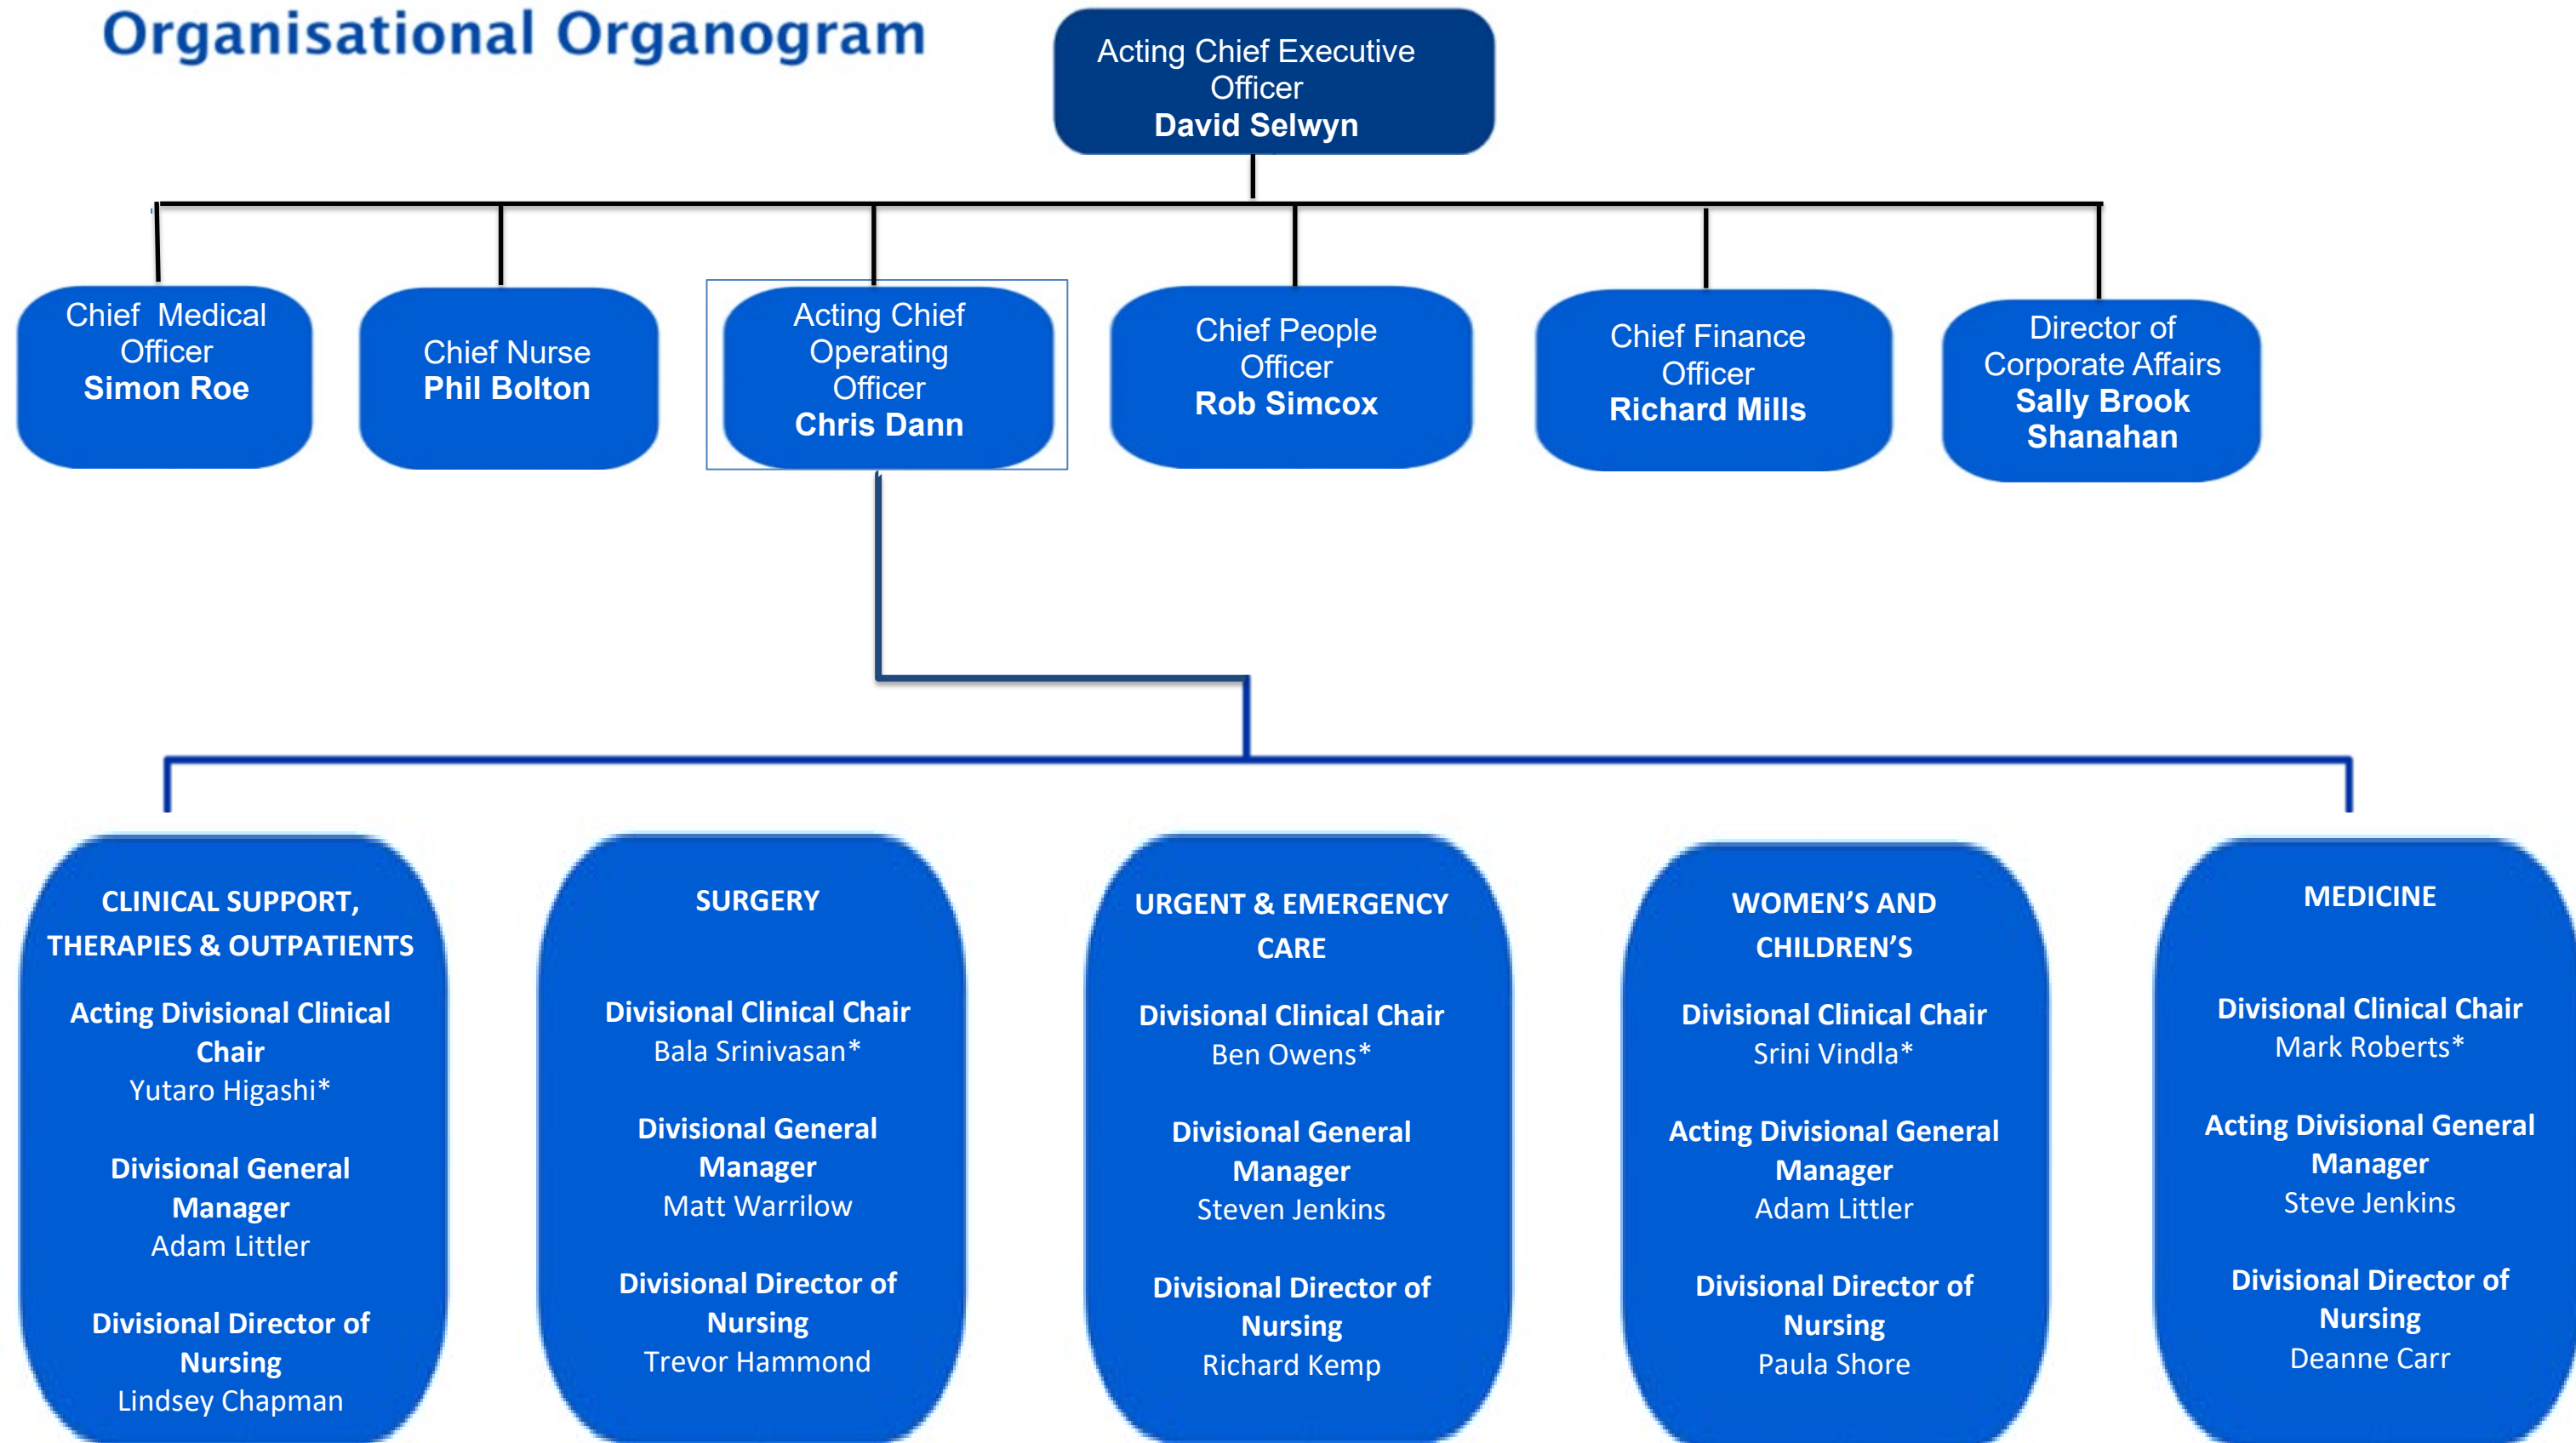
Organisational Organogram

Acting Chief Executive Officer
David Selwyn

Chief Medical Officer
Simon Roe

Chief Nurse
Phil Bolton

Acting Chief Operating Officer
Chris Dann

Chief People Officer
Rob Simcox

Chief Finance Officer
Richard Mills

Director of Corporate Affairs
Sally Brook Shanahan

CLINICAL SUPPORT, THERAPIES & OUTPATIENTS

Acting Divisional Clinical Chair
Yutaro Higashi*

Divisional General Manager
Adam Littler

Divisional Director of Nursing
Lindsey Chapman

SURGERY

Divisional Clinical Chair
Bala Srinivasan*

Divisional General Manager
Matt Warrilow

Divisional Director of Nursing
Trevor Hammond

URGENT & EMERGENCY CARE

Divisional Clinical Chair
Ben Owens*

Divisional General Manager
Steven Jenkins

Divisional Director of Nursing
Richard Kemp

WOMEN'S AND CHILDREN'S

Divisional Clinical Chair
Srini Vindla*

Acting Divisional General Manager
Adam Littler

Divisional Director of Nursing
Paula Shore

MEDICINE

Divisional Clinical Chair
Mark Roberts*

Acting Divisional General Manager
Steve Jenkins

Divisional Director of Nursing
Deanne Carr